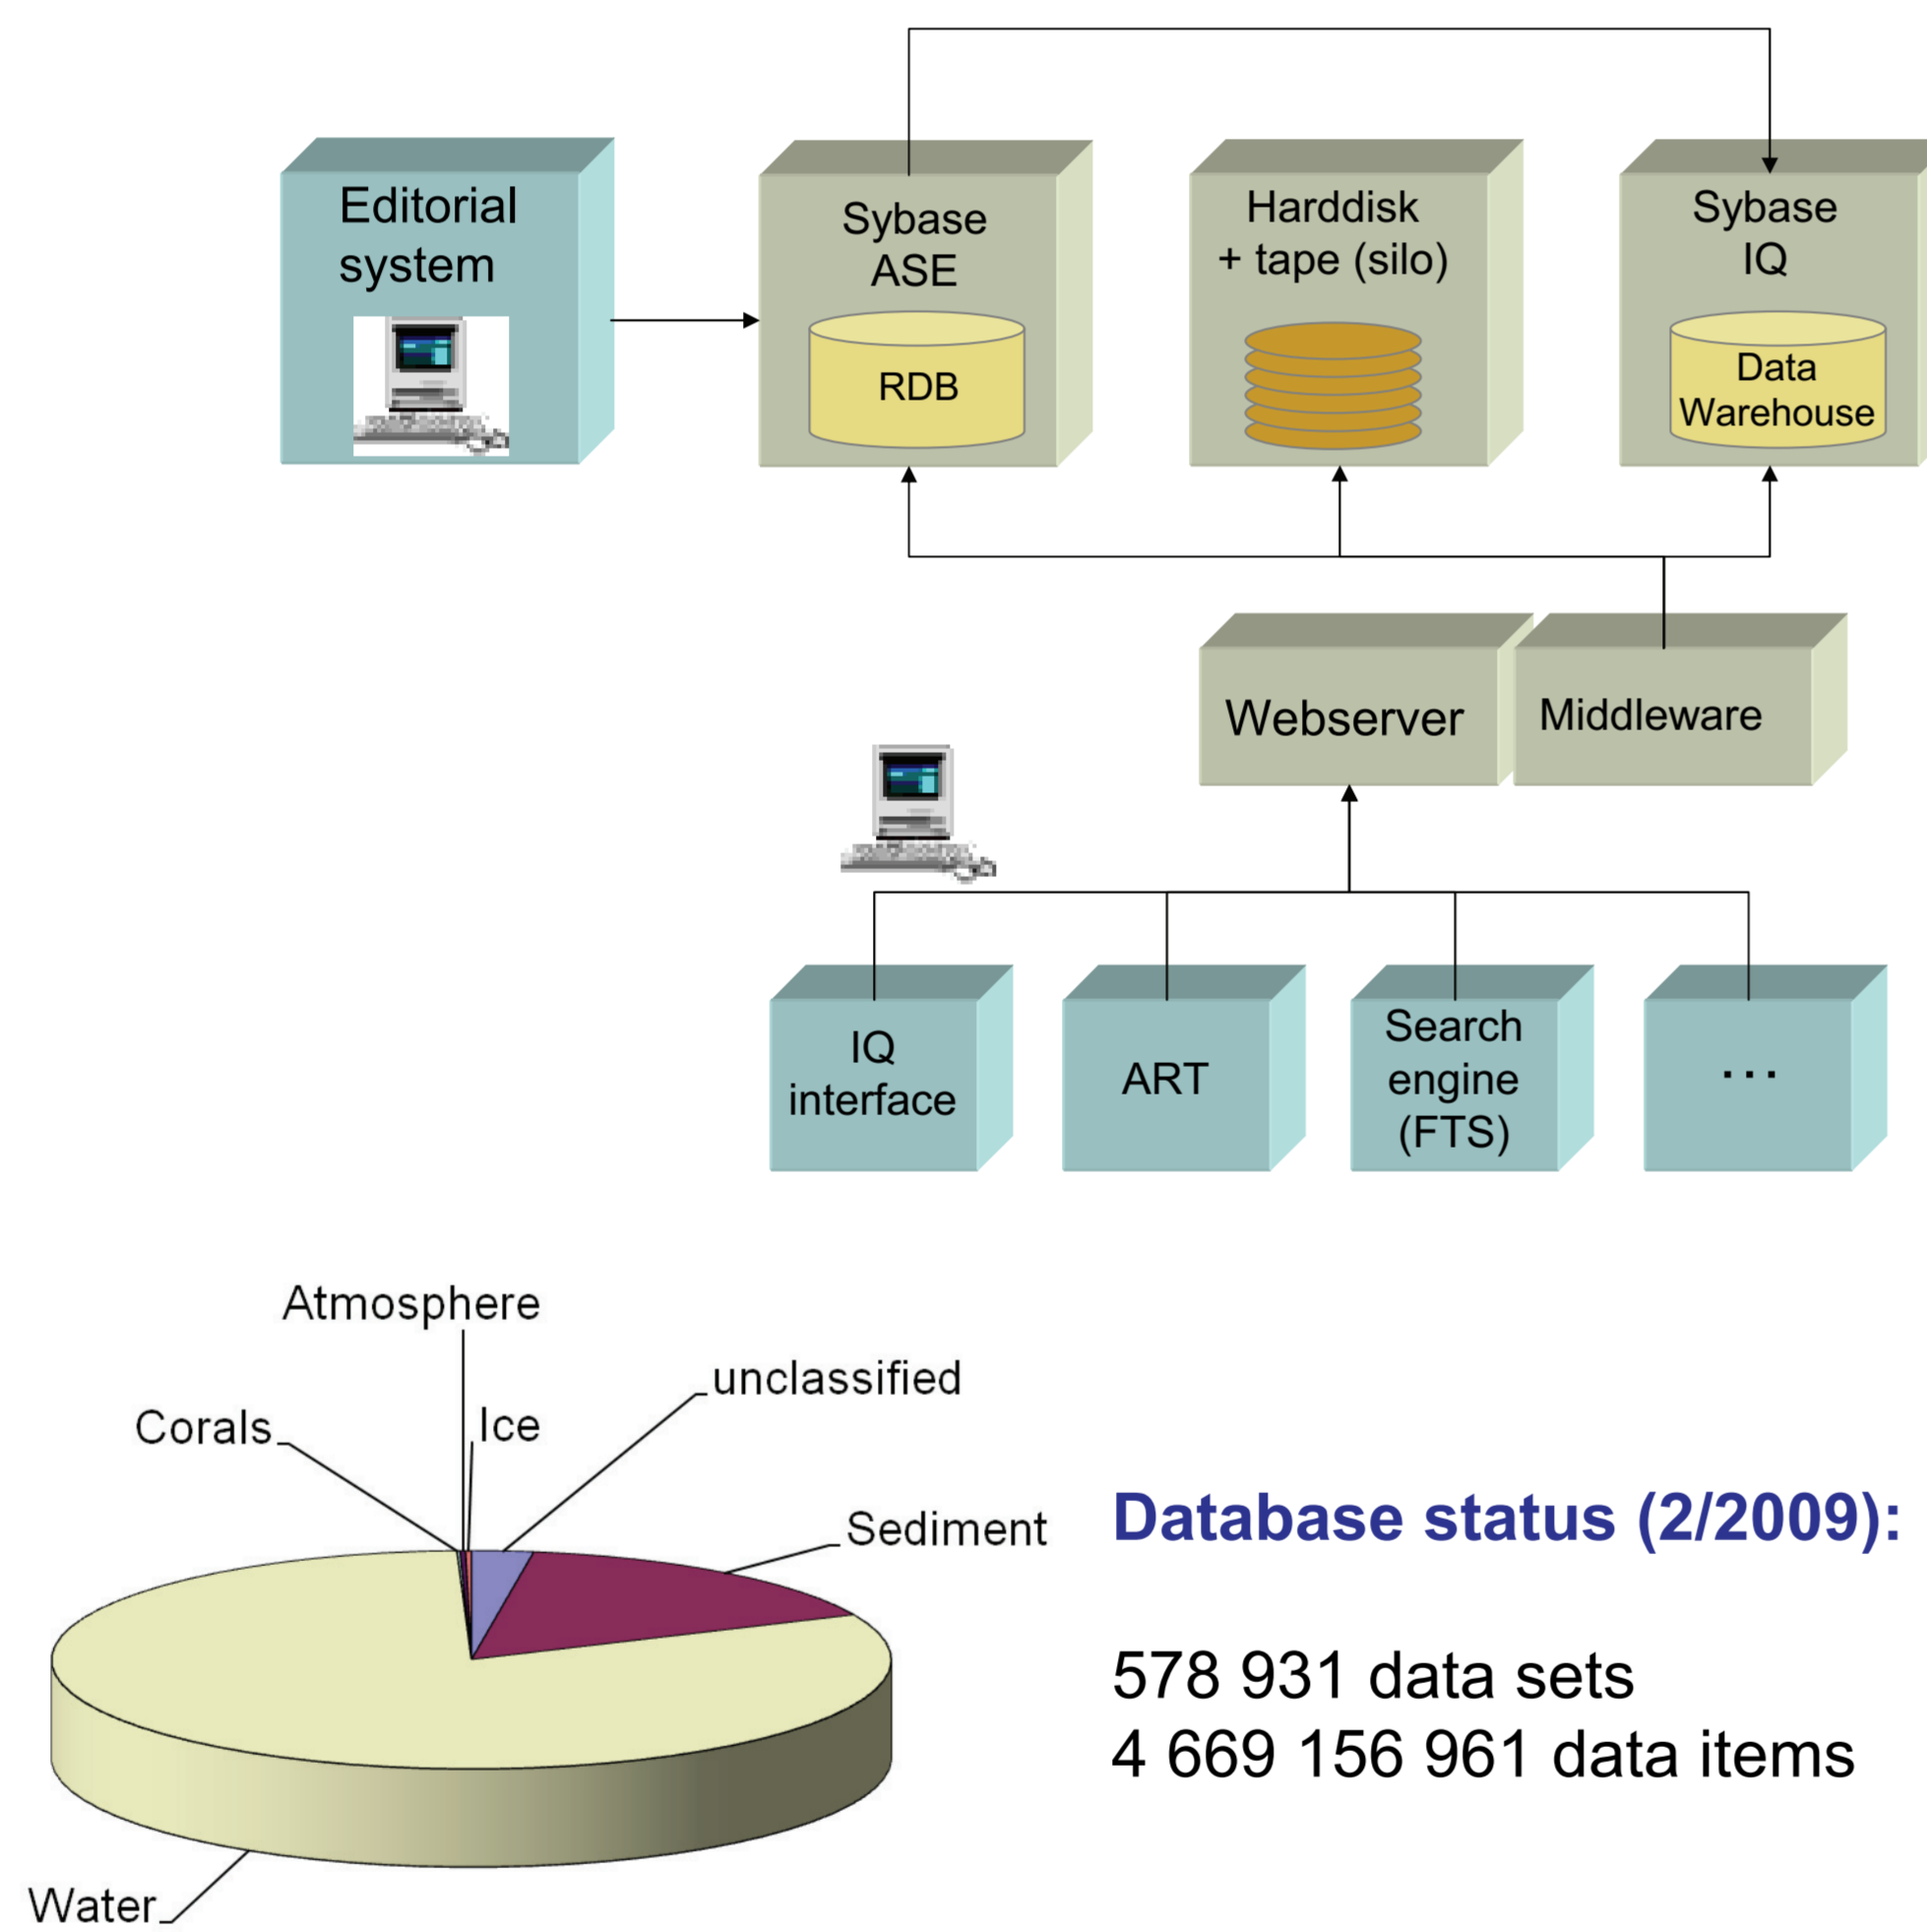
Editorial system

Sybase ASE

RDB

Harddisk + tape (silo)

Sybase IQ

Data Warehouse

Webserver

Middleware

IQ interface

ART

Search engine (FTS)

...

Atmosphere

unclassified

Corals

Ice

Sediment

Water

Database status (2/2009):

578 931 data sets
4 669 156 961 data items